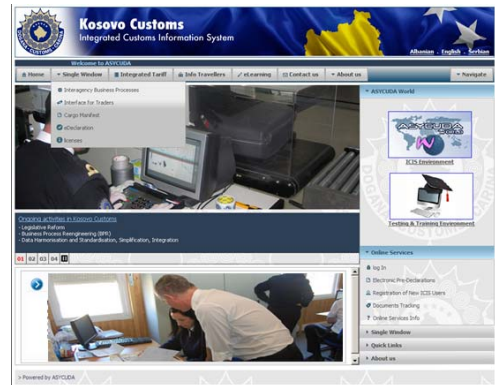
Kosovo Customs
Integrated Customs Information System
Albanian - English - Serbian

Welcome to ASYCUDA

Home | Single Window | Integrated Tariff | Info Travellers | eLearning | Contact us | About us | Navigate

Interagency Business Processes
Interface for Traders
Cargo Manifest
eDeclaration
licenses

ASYCUDA World

ICIS Environment

Testing & Training Environment

Ongoing activities in Kosovo Customs
- Legislative Reform
- Business Process Reengineering (BPR)
- Data Harmonisation and Standardisation, Simplification, Integration

01 02 03 04

Online Services
log In
Electronic Pre-Declarations
Registration of New ICIS Users
Documents Tracking
Online Services Info

Single Window
Quick Links
About us

> Powered by ASYCUDA